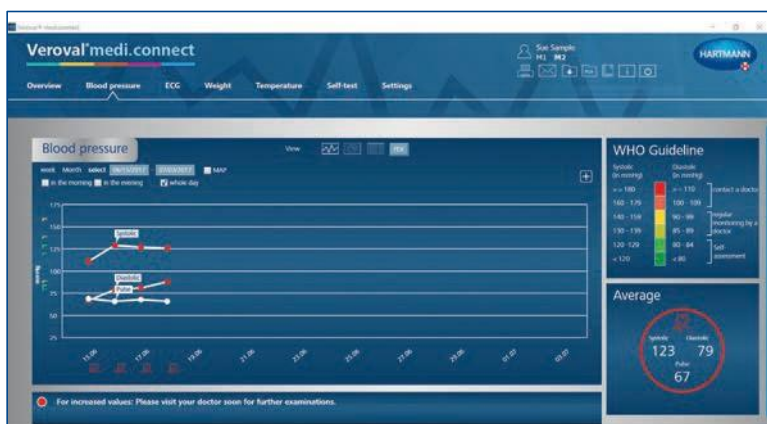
Veroval® medi.connect

Veroval®medi.connect

Sue Sample
M1 M2

HARTMANN

Overview Blood pressure ECG Weight Temperature Self-test Settings

Blood pressure

View PDF

week Month select 06/13/2017 07/03/2017 MAP

in the morning in the evening whole day

175
150
125
100
75
50
25

Systolic
Diastolic
Pulse

15.06 17.06 19.06 21.06 23.06 25.06 27.06 29.06 01.07 03.07

For increased values: Please visit your doctor soon for further examinations.

WHO Guideline

| Systolic (in mmHg) | Diastolic (in mmHg) | |
|---|---|---|
| >= 180 | > = 110 | contact a doctor |
| 160 - 179 | 100 - 109 | |
| 140 - 159 | 90 - 99 | regular monitoring by a doctor |
| 130 - 139 | 85 - 89 | |
| 120 - 129 | 80 - 84 | Self assessment |
| < 120 | < 80 | |

Average

Systolic 123
Diastolic 79
Pulse 67